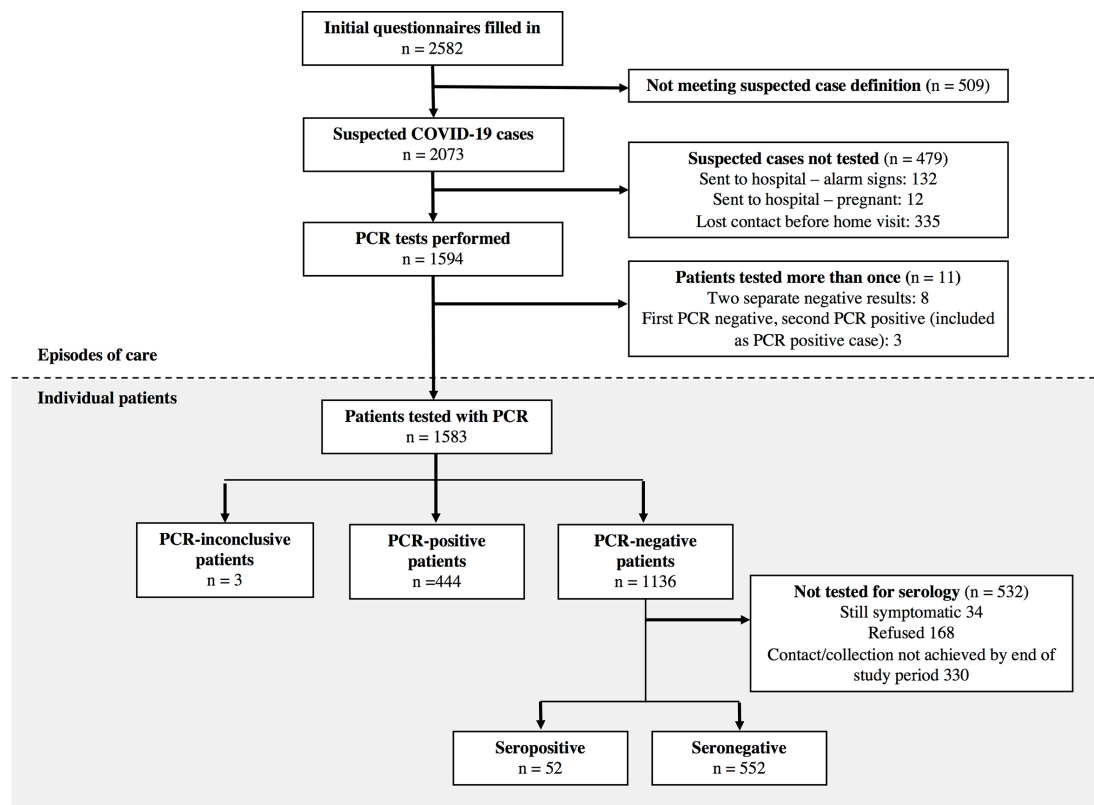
Initial questionnaires filled in
n = 2582

Not meeting suspected case definition (n = 509)

Suspected COVID-19 cases
n = 2073

Suspected cases not tested (n = 479)
Sent to hospital – alarm signs: 132
Sent to hospital – pregnant: 12
Lost contact before home visit: 335

PCR tests performed
n = 1594

Patients tested more than once (n = 11)
Two separate negative results: 8
First PCR negative, second PCR positive (included as PCR positive case): 3

Episodes of care

Individual patients

Patients tested with PCR
n = 1583

PCR-inconclusive patients
n = 3

PCR-positive patients
n =444

PCR-negative patients
n = 1136

Not tested for serology (n = 532)
Still symptomatic 34
Refused 168
Contact/collection not achieved by end of study period 330

Seropositive
n = 52

Seronegative
n = 552